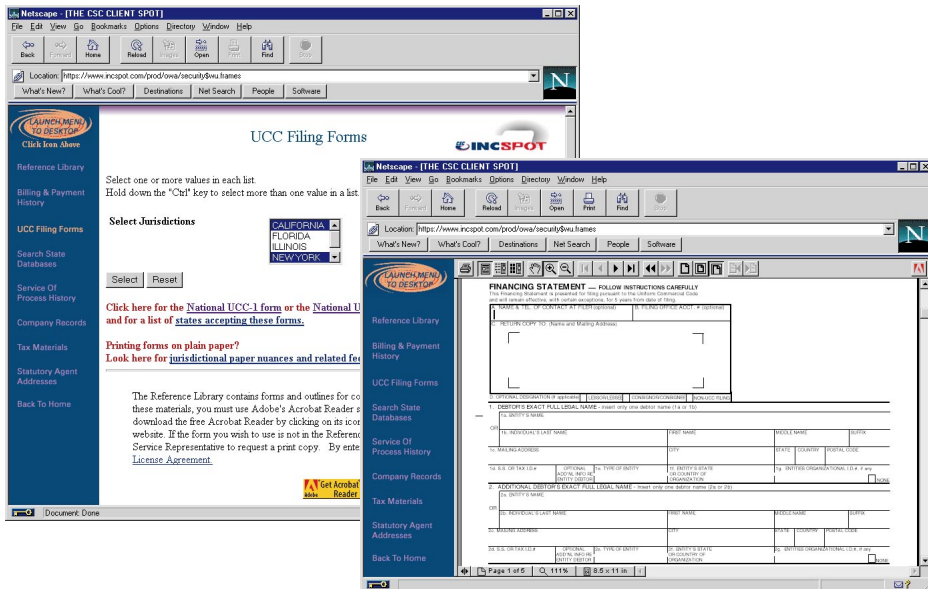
Netscape - [THE CSC CLIENT SPOT]
File Edit View Go Bookmarks Options Directory Window Help
Back Forward Home Reload Images Open Print Find Stop
Location: https://www.incspot.com/prod/owa/security$wu.frames
What's New? What's Cool? Destinations Net Search People Software

LAUNCH MENU TO DESKTOP
Click Icon Above
Reference Library
Billing & Payment History
UCC Filing Forms
Search State Databases
Service Of Process History
Company Records
Tax Materials
Statutory Agent Addresses
Back To Home

UCC Filing Forms
INCSPOT

Select one or more values in each list.
Hold down the "Ctrl" key to select more than one value in a list.

Select Jurisdictions
CALIFORNIA
FLORIDA
ILLINOIS
NEW YORK

Select Reset

Click here for the National UCC-1 form or the National U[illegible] and for a list of states accepting these forms.

Printing forms on plain paper?
Look here for jurisdictional paper nuances and related fe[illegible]

The Reference Library contains forms and outlines for co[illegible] these materials, you must use Adobe's Acrobat Reader s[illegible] download the free Acrobat Reader by clicking on its icon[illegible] website. If the form you wish to use is not in the Referen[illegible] Service Representative to request a print copy. By ente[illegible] License Agreement.

Get Acrobat Reader

Document: Done

Netscape - [THE CSC CLIENT SPOT]
File Edit View Go Bookmarks Options Directory Window Help
Back Forward Home Reload Images Open Print Find Stop
Location: https://www.incspot.com/prod/owa/security$wu.frames
What's New? What's Cool? Destinations Net Search People Software

LAUNCH MENU TO DESKTOP
Reference Library
Billing & Payment History
UCC Filing Forms
Search State Databases
Service Of Process History
Company Records
Tax Materials
Statutory Agent Addresses
Back To Home

FINANCING STATEMENT — FOLLOW INSTRUCTIONS CAREFULLY
This Financing Statement is presented for filing pursuant to the Uniform Commercial Code, and will remain effective, with certain exceptions, for 5 years from date of filing.
A. NAME & TEL. OF CONTACT AT FILER (optional)
B. FILING OFFICE ACCT. # (optional)
C. RETURN COPY TO: (Name and Mailing Address)
D. OPTIONAL DESIGNATION (if applicable): LESSOR/LESSEE CONSIGNOR/CONSIGNEE NON-UCC FILING
1. DEBTOR'S EXACT FULL LEGAL NAME - insert only one debtor name (1a or 1b)
1a. ENTITY'S NAME
OR
1b. INDIVIDUAL'S LAST NAME FIRST NAME MIDDLE NAME SUFFIX
1c. MAILING ADDRESS CITY STATE COUNTRY POSTAL CODE
1d. S.S. OR TAX I.D.# OPTIONAL ADD'NL INFO RE: ENTITY DEBTOR 1e. TYPE OF ENTITY 1f. ENTITY'S STATE OR COUNTRY OF ORGANIZATION 1g. ENTITY'S ORGANIZATIONAL I.D.#, if any NONE
2. ADDITIONAL DEBTOR'S EXACT FULL LEGAL NAME - insert only one debtor name (2a or 2b)
2a. ENTITY'S NAME
OR
2b. INDIVIDUAL'S LAST NAME FIRST NAME MIDDLE NAME SUFFIX
2c. MAILING ADDRESS CITY STATE COUNTRY POSTAL CODE
2d. S.S. OR TAX I.D.# OPTIONAL ADD'NL INFO RE: ENTITY DEBTOR 2e. TYPE OF ENTITY 2f. ENTITY'S STATE OR COUNTRY OF ORGANIZATION 2g. ENTITY'S ORGANIZATIONAL I.D.#, if any NONE

Page 1 of 5 111% 8.5 x 11 in